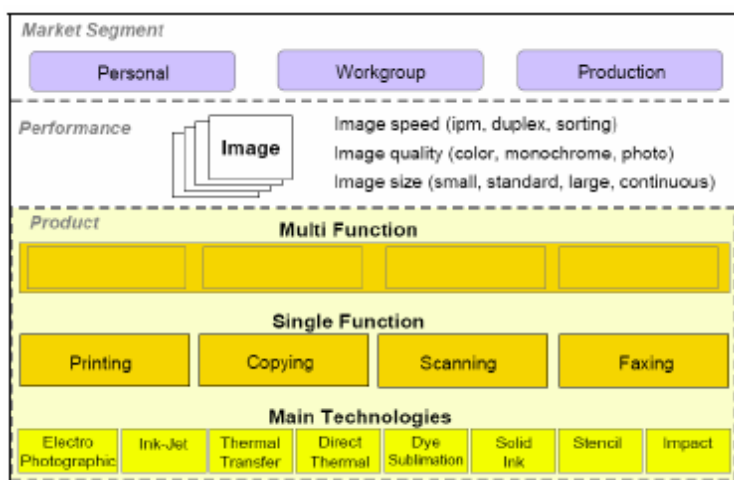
Market Segment

Personal

Workgroup

Production

Performance

Image

Image speed (ipm, duplex, sorting)
Image quality (color, monochrome, photo)
Image size (small, standard, large, continuous)

Product

Multi Function

Single Function

Printing

Copying

Scanning

Faxing

Main Technologies

| Electro Photographic | Ink-Jet | Thermal Transfer | Direct Thermal | Dye Sublimation | Solid Ink | Stencil | Impact |
|---|---|---|---|---|---|---|---|